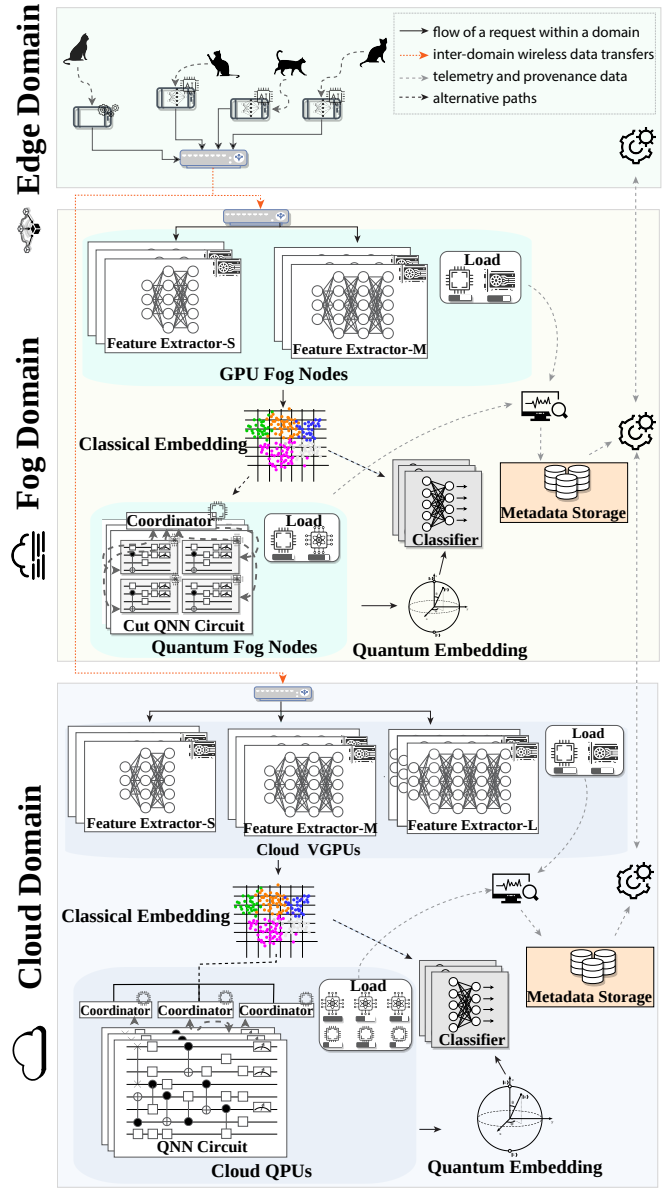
Edge Domain

flow of a request within a domain
inter-domain wireless data transfers
telemetry and provenance data
alternative paths

Fog Domain

Feature Extractor-S
Feature Extractor-M
Load
GPU Fog Nodes
Classical Embedding
Metadata Storage
Coordinator
Load
Classifier
Cut QNN Circuit
Quantum Fog Nodes
Quantum Embedding

Cloud Domain

Feature Extractor-S
Feature Extractor-M
Feature Extractor-L
Load
Cloud VGPUs
Classical Embedding
Metadata Storage
Load
Coordinator
Coordinator
Coordinator
Classifier
QNN Circuit
Cloud QPUs
Quantum Embedding